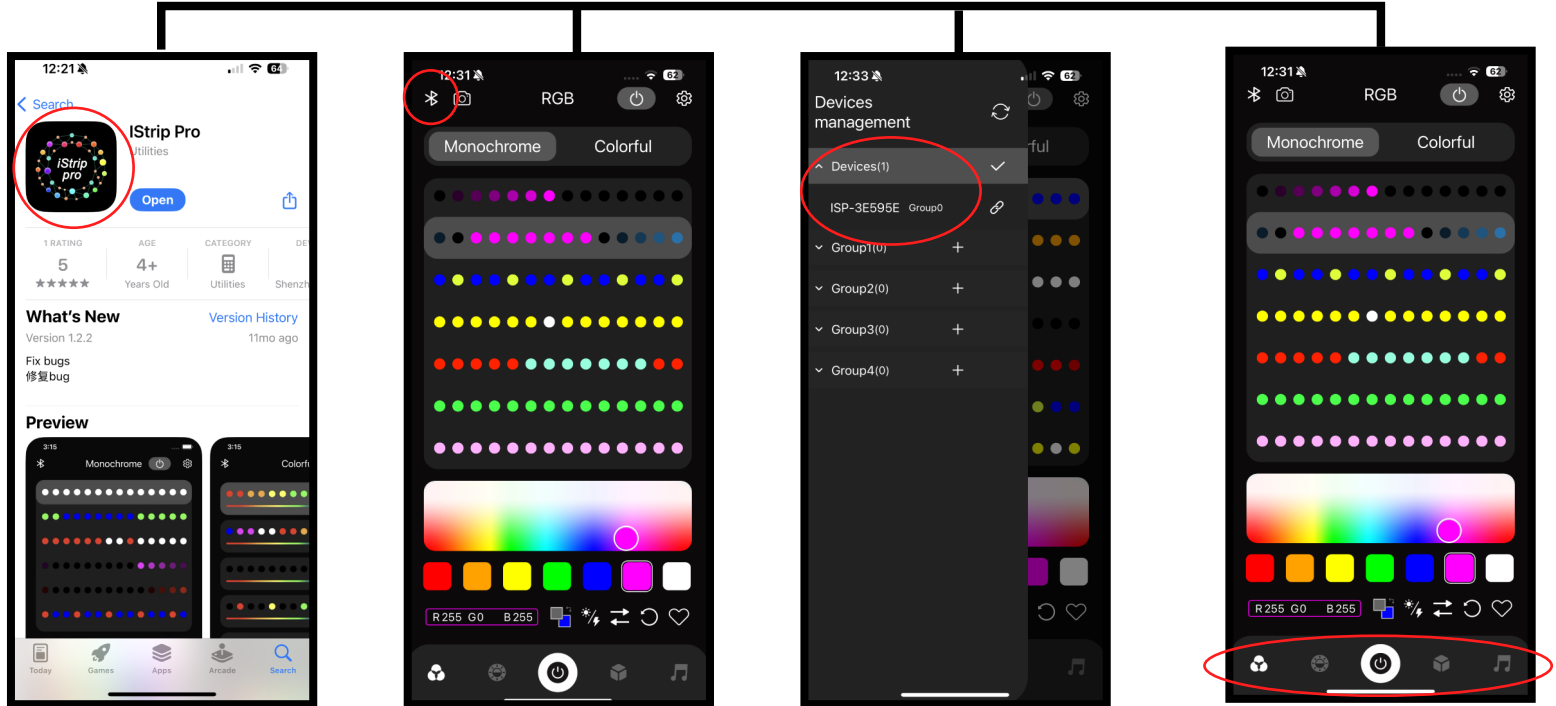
12:21
64
< Search
iStrip pro
IStrip Pro
Utilities
Open
1 RATING
5
★★★★★
AGE
4+
Years Old
CATEGORY
Utilities
DE
Shenzh

What's New
Version History
Version 1.2.2
11mo ago
Fix bugs
修复bug

Preview
3:15
Monochrome
3:15
Colorf

Today
Games
Apps
Arcade
Search

12:31
62
RGB
Monochrome
Colorful
R 255 G0 B 255

12:33
62
Devices management
Devices(1)
ISP-3E595E Group0
Group1(0)
Group2(0)
Group3(0)
Group4(0)
rful

12:31
62
RGB
Monochrome
Colorful
R 255 G0 B 255